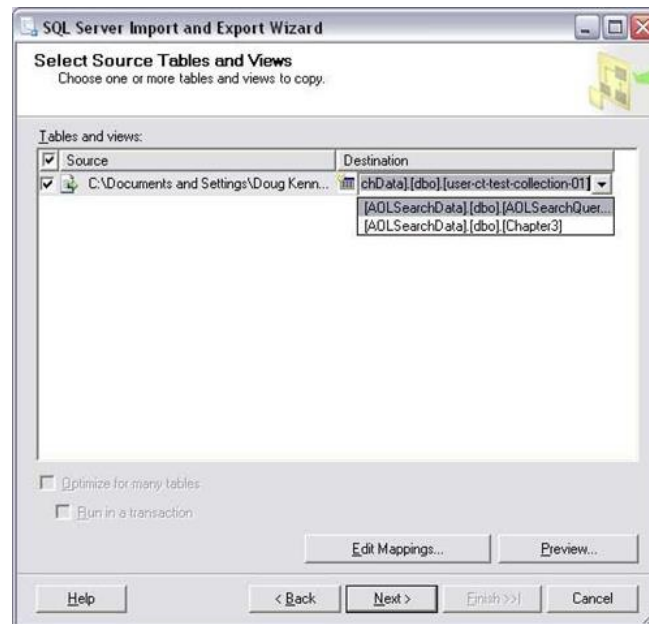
SQL Server Import and Export Wizard

Select Source Tables and Views
Choose one or more tables and views to copy.

Tables and views:

| Source | Destination |
|---|---|
| C:\Documents and Settings\Doug Kenn... | chData].[dbo].[user-ct-test-collection-01] |

[AOLSearchData].[dbo].[AOLSearchQuer...
[AOLSearchData].[dbo].[Chapter3]

Optimize for many tables
Run in a transaction

Edit Mappings...
Preview...

Help
< Back
Next >
Finish >>|
Cancel